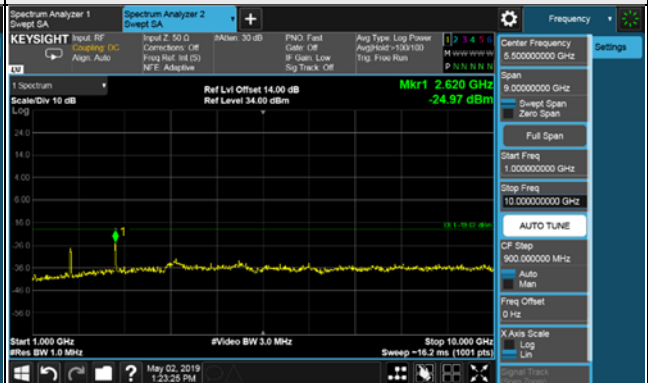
Spectrum Analyzer 1
Swept SA

Spectrum Analyzer 2
Swept SA

+

Frequency

KEYSIGHT
Input: RF
Coupling: DC
Align: Auto

Input Z: 50 Ω
Corrections: Off
Freq Ref: Int (S)
NFE: Adaptive

#Atten: 30 dB

PNO: Fast
Gate: Off
IF Gain: Low
Sig Track: Off

Avg Type: Log Power
Avg|Hold:>100/100
Trig: Free Run

1 2 3 4 5 6
M W W W W W
P N N N N N N

LXI

1 Spectrum
Scale/Div 10 dB
Log

Ref Lvl Offset 14.00 dB
Ref Level 34.00 dBm

Mkr1 2.620 GHz
-24.97 dBm

24.0
14.0
4.00
-6.00
-16.0
-26.0
-36.0
-46.0
-56.0
-66.0

DL1 -19.00 dBm

1

Start 1.000 GHz
#Res BW 1.0 MHz

#Video BW 3.0 MHz

Stop 10.000 GHz
Sweep ~16.2 ms (1001 pts)

Center Frequency
5.500000000 GHz

Settings

Span
9.00000000 GHz
Swept Span
Zero Span

Full Span

Start Freq
1.000000000 GHz

Stop Freq
10.000000000 GHz

AUTO TUNE

CF Step
900.000000 MHz
Auto
Man

Freq Offset
0 Hz

X Axis Scale
Log
Lin

Signal Track
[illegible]

May 02, 2019
1:23:25 PM